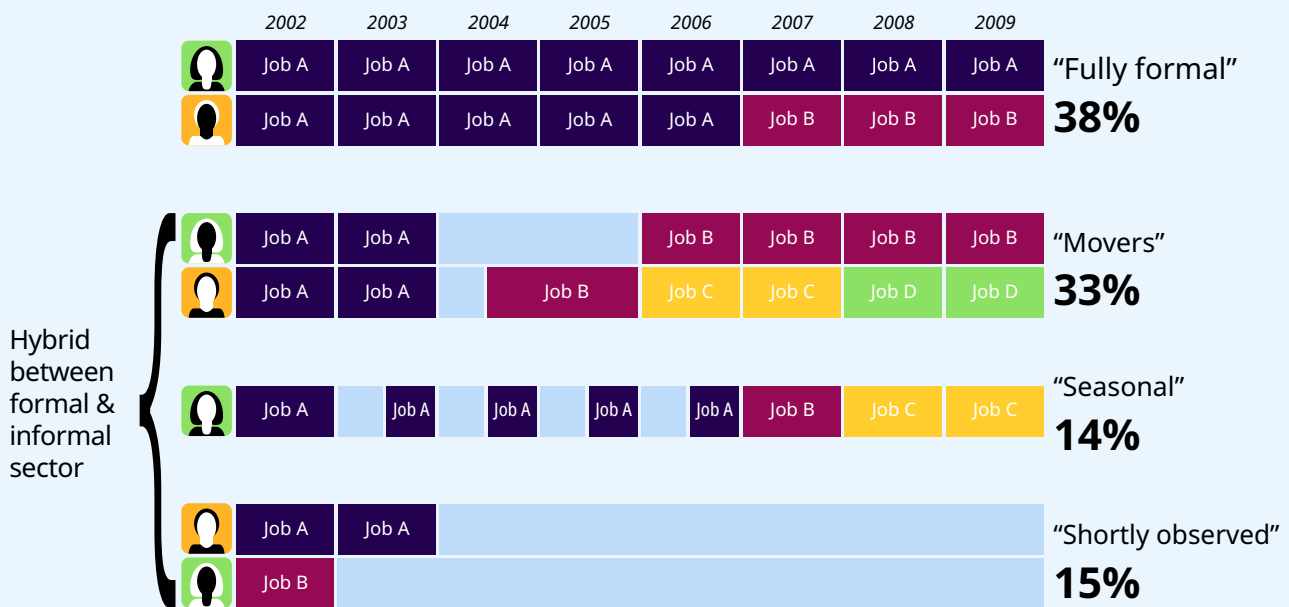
| 2002 | 2003 | 2004 | 2005 | 2006 | 2007 | 2008 | 2009 |
|---|---|---|---|---|---|---|---|
| Job A | Job A | Job A | Job A | Job A | Job A | Job A | Job A |
| Job A | Job A | Job A | Job A | Job A | Job B | Job B | Job B |

"Fully formal"
38%

Hybrid between formal & informal sector

| | | | | | | | |
|---|---|---|---|---|---|---|---|
| Job A | Job A | | | Job B | Job B | Job B | Job B |
| Job A | Job A | | Job B | Job C | Job C | Job D | Job D |

"Movers"
33%

Job A Job A Job A Job A Job A Job B Job C Job C

"Seasonal"
14%

Job A Job A

Job B

"Shortly observed"
15%